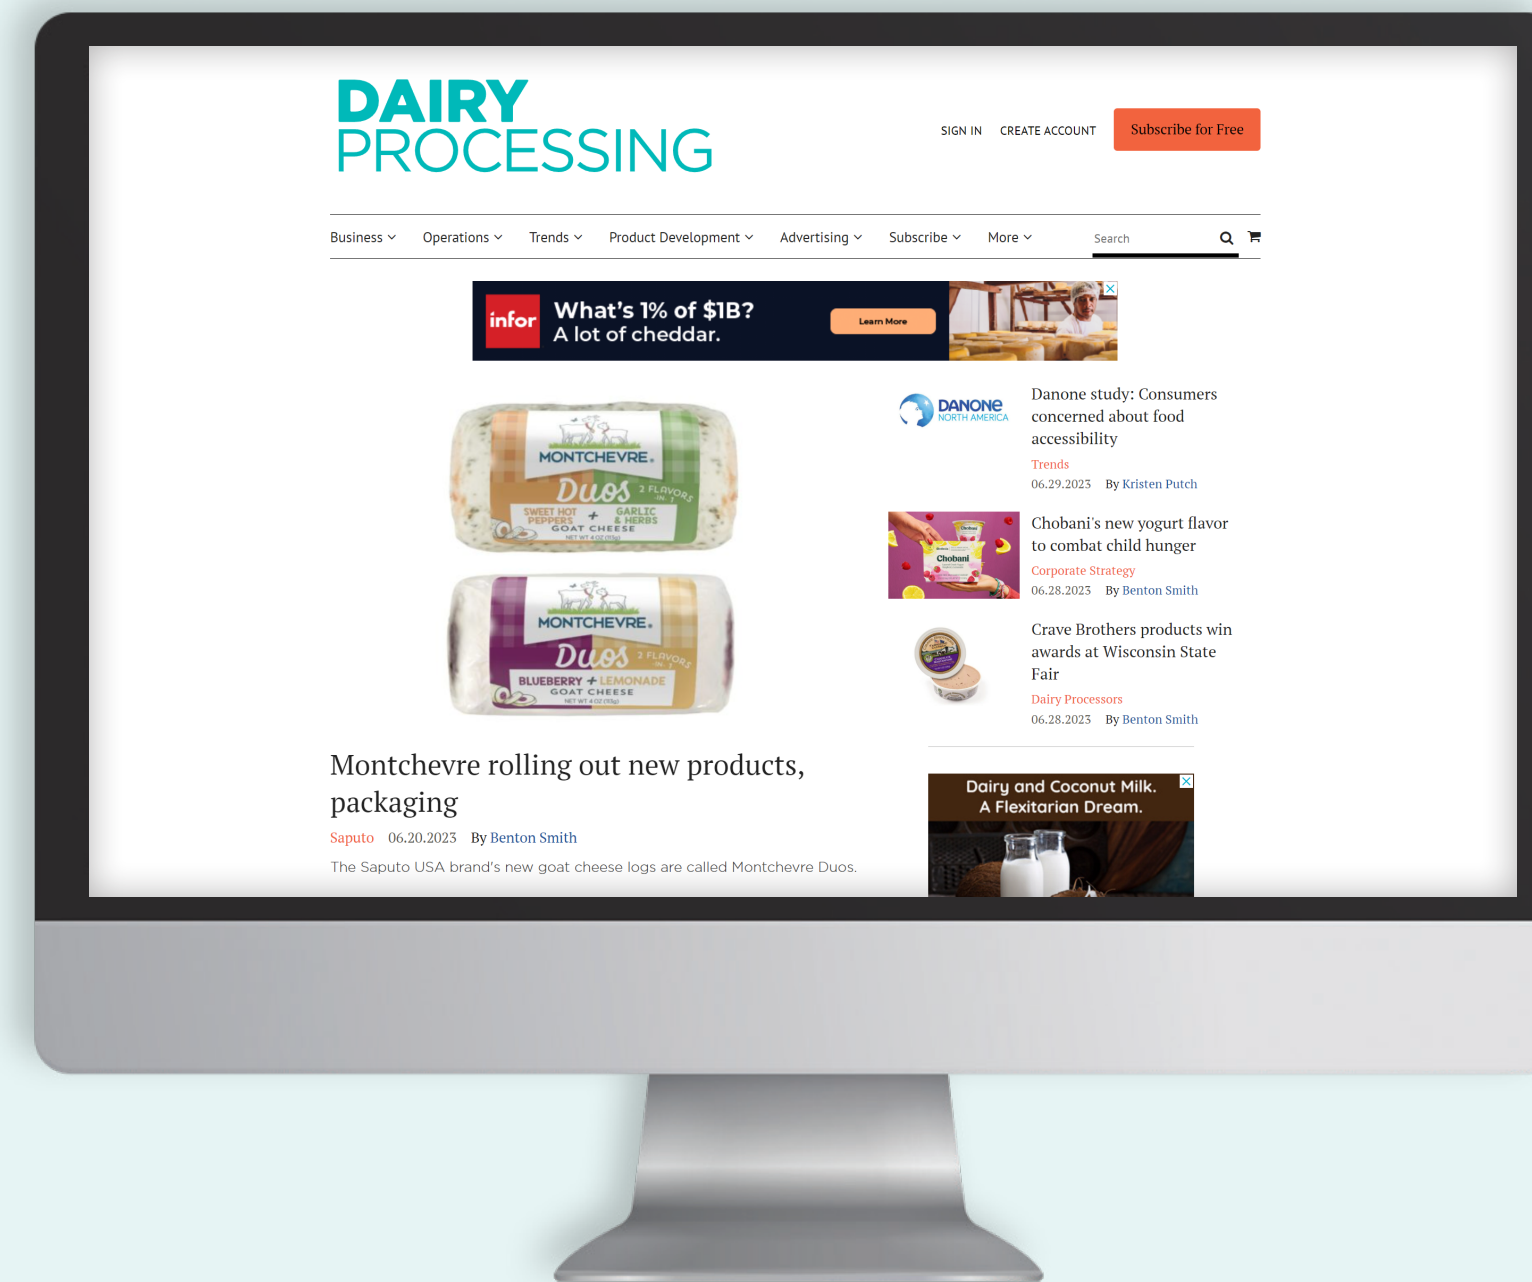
DAIRY PROCESSING

SIGN IN CREATE ACCOUNT Subscribe for Free

Business Operations Trends Product Development Advertising Subscribe More Search

infor What's 1% of $1B? A lot of cheddar. Learn More

MONTCHEVRE Duos 2 FLAVORS IN 1 SWEET HOT PEPPERS + GARLIC & HERBS GOAT CHEESE NET WT 4 OZ (113g)

MONTCHEVRE Duos 2 FLAVORS IN 1 BLUEBERRY + LEMONADE GOAT CHEESE NET WT 4 OZ (113g)

Montchevre rolling out new products, packaging

Saputo 06.20.2023 By Benton Smith

The Saputo USA brand's new goat cheese logs are called Montchevre Duos.

DANONE NORTH AMERICA

Danone study: Consumers concerned about food accessibility

Trends

06.29.2023 By Kristen Putch

Chobani's new yogurt flavor to combat child hunger

Corporate Strategy

06.28.2023 By Benton Smith

Crave Brothers products win awards at Wisconsin State Fair

Dairy Processors

06.28.2023 By Benton Smith

Dairy and Coconut Milk. A Flexitarian Dream.